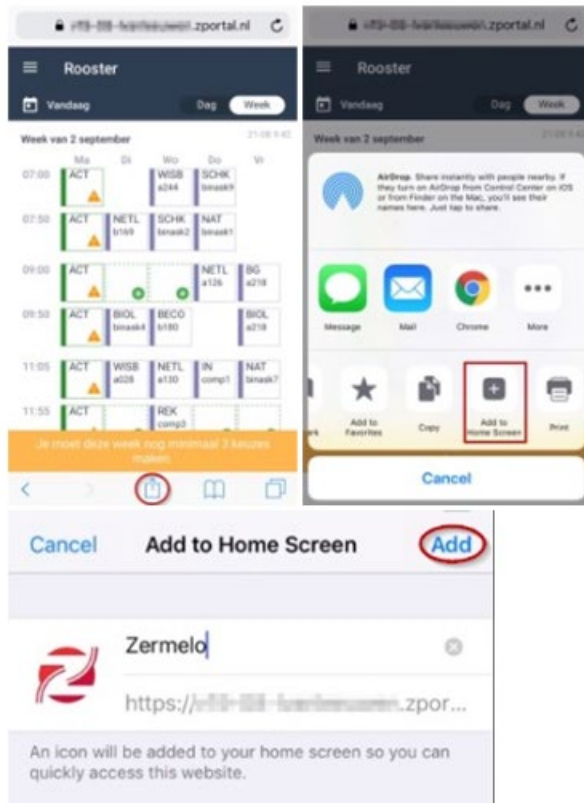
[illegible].zportal.nl

Rooster

Vandaag Dag Week

Week van 2 september

Ma Di Wo Do Vr

07:00 ACT WISB a244 SCHK binask9

07:50 ACT NETL b169 SCHK binask2 NAT binask1

09:00 ACT NETL a126 BG a218

09:50 ACT BIOL binask4 BECO b180 BIOL a218

11:05 ACT WISB a028 NETL a130 IN comp1 NAT binask7

11:55 ACT REK comp3

Je moet deze week nog minimaal 3 keuzes maken.

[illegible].zportal.nl

Rooster

Vandaag Dag Week

Week van 2 september

AirDrop. Share instantly with people nearby. If they turn on AirDrop from Control Center on iOS or from Finder on the Mac, you'll see their names here. Just tap to share.

Message Mail Chrome More

Add to Favorites Copy Add to Home Screen Print

Cancel

Cancel Add to Home Screen Add

Zermelo

https://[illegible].zpor...

An icon will be added to your home screen so you can quickly access this website.